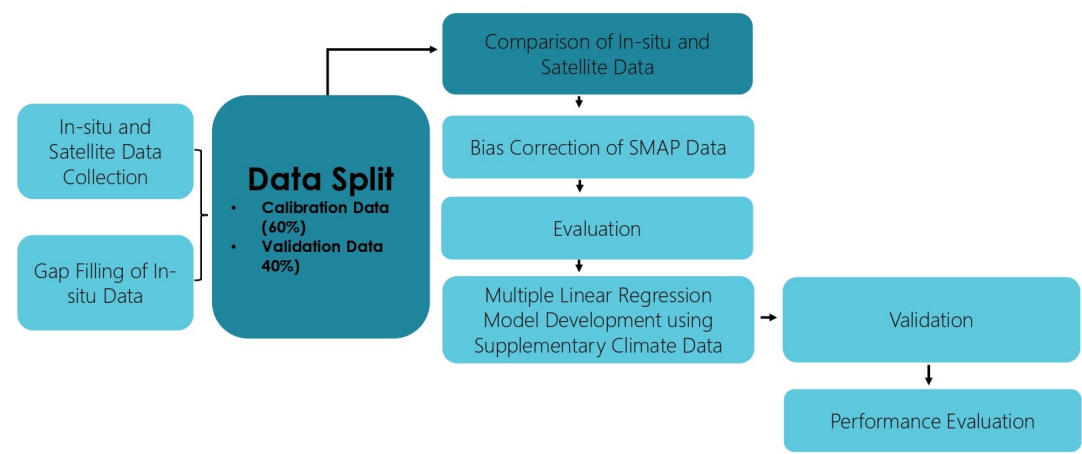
In-situ and Satellite Data Collection

Gap Filling of In-situ Data

Data Split
• Calibration Data (60%)
• Validation Data 40%)

Comparison of In-situ and Satellite Data

Bias Correction of SMAP Data

Evaluation

Multiple Linear Regression Model Development using Supplementary Climate Data

Validation

Performance Evaluation